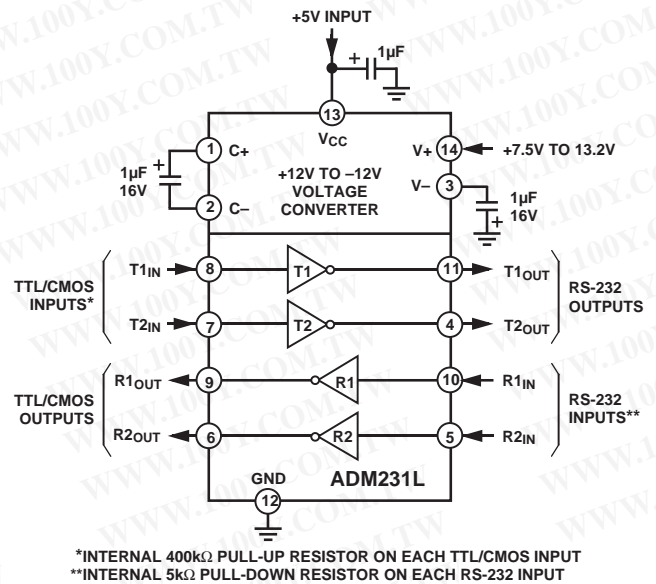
+5V INPUT

1µF

13
$V_{CC}$

1µF
16V

1 C+

2 C−

+12V TO −12V
VOLTAGE
CONVERTER

V+ 14 +7.5V TO 13.2V

V− 3

1µF
16V

TTL/CMOS
INPUTS*

$T1_{IN}$ 8 T1 11 $T1_{OUT}$

$T2_{IN}$ 7 T2 4 $T2_{OUT}$

RS-232
OUTPUTS

TTL/CMOS
OUTPUTS

$R1_{OUT}$ 9 R1 10 $R1_{IN}$

$R2_{OUT}$ 6 R2 5 $R2_{IN}$

RS-232
INPUTS**

GND
12

ADM231L

*INTERNAL 400kΩ PULL-UP RESISTOR ON EACH TTL/CMOS INPUT
**INTERNAL 5kΩ PULL-DOWN RESISTOR ON EACH RS-232 INPUT

WWW.100Y.COM.TW